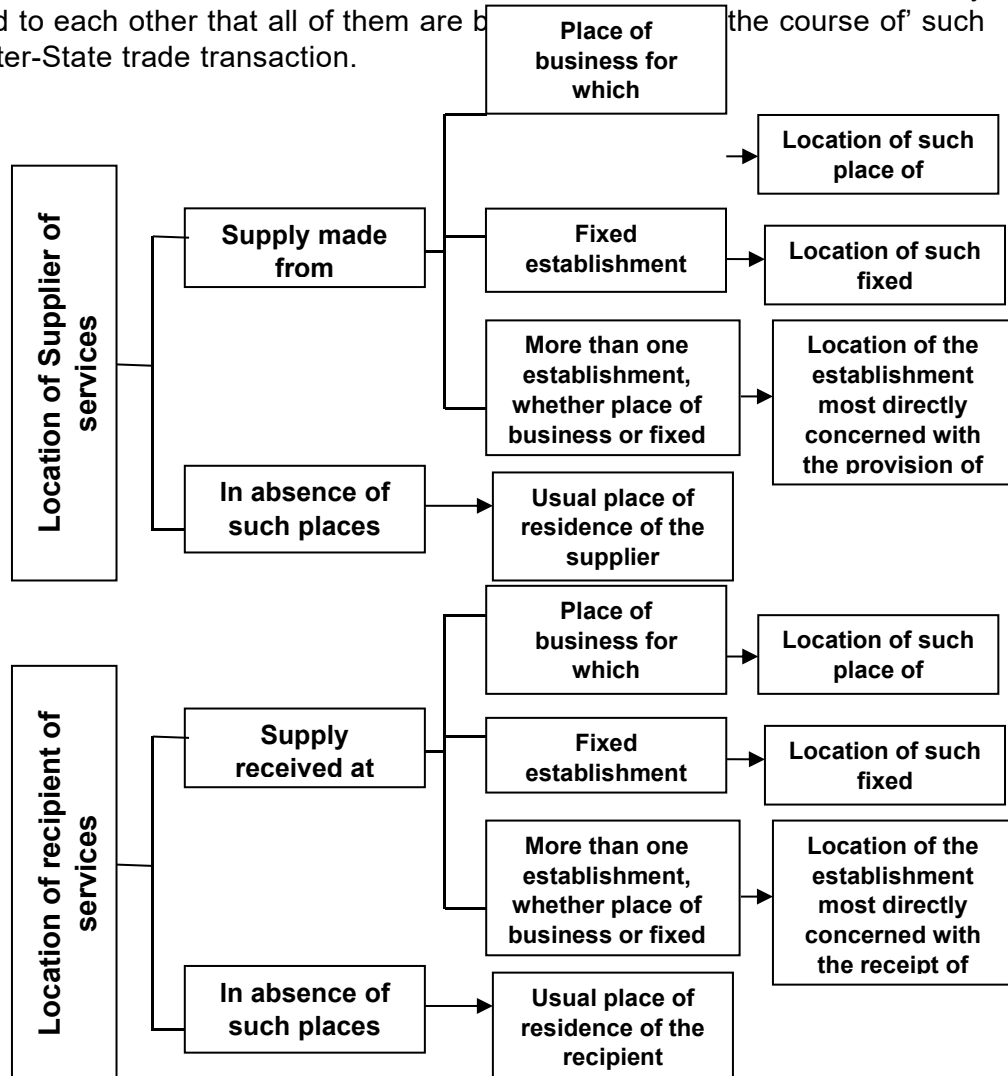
d to each other that all of them are b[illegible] the course of' such ter-State trade transaction.

Place of business for which

Location of such place of

Location of Supplier of services

Supply made from

Fixed establishment

Location of such fixed

More than one establishment, whether place of business or fixed

Location of the establishment most directly concerned with the provision of

In absence of such places

Usual place of residence of the supplier

Place of business for which

Location of such place of

Location of recipient of services

Supply received at

Fixed establishment

Location of such fixed

More than one establishment, whether place of business or fixed

Location of the establishment most directly concerned with the receipt of

In absence of such places

Usual place of residence of the recipient